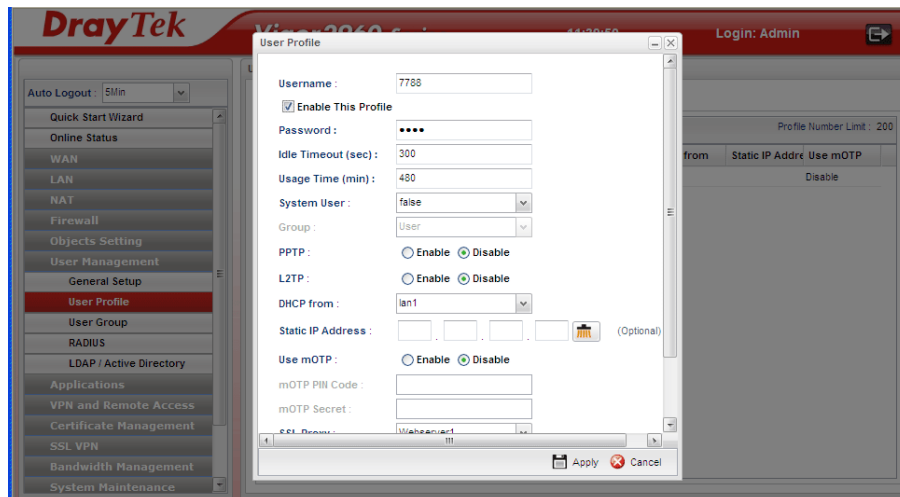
DrayTek

Vigor2960 Series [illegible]

Login: Admin

Auto Logout : 5Min

Quick Start Wizard
Online Status
WAN
LAN
NAT
Firewall
Objects Setting
User Management
General Setup
User Profile
User Group
RADIUS
LDAP / Active Directory
Applications
VPN and Remote Access
Certificate Management
SSL VPN
Bandwidth Management
System Maintenance

Profile Number Limit : 200

from | Static IP Addre | Use mOTP
Disable

User Profile

Username : 7788
Enable This Profile
Password : ●●●●
Idle Timeout (sec) : 300
Usage Time (min) : 480
System User : false
Group : User
PPTP : Enable Disable
L2TP : Enable Disable
DHCP from : lan1
Static IP Address : . . . (Optional)
Use mOTP : Enable Disable
mOTP PIN Code :
mOTP Secret :
SSL Proxy : Webserver1

Apply Cancel